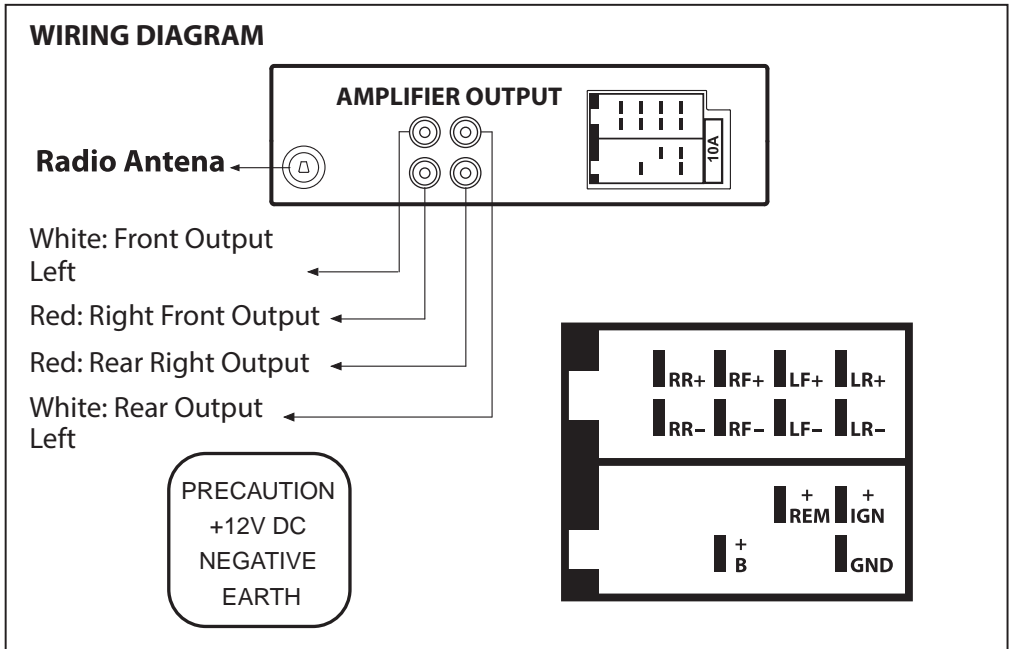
WIRING DIAGRAM

AMPLIFIER OUTPUT

10A

Radio Antena

White: Front Output Left

Red: Right Front Output

Red: Rear Right Output

White: Rear Output Left

PRECAUTION
+12V DC
NEGATIVE
EARTH

RR+ RF+ LF+ LR+

RR– RF– LF– LR–

+ REM + IGN

+ B

GND